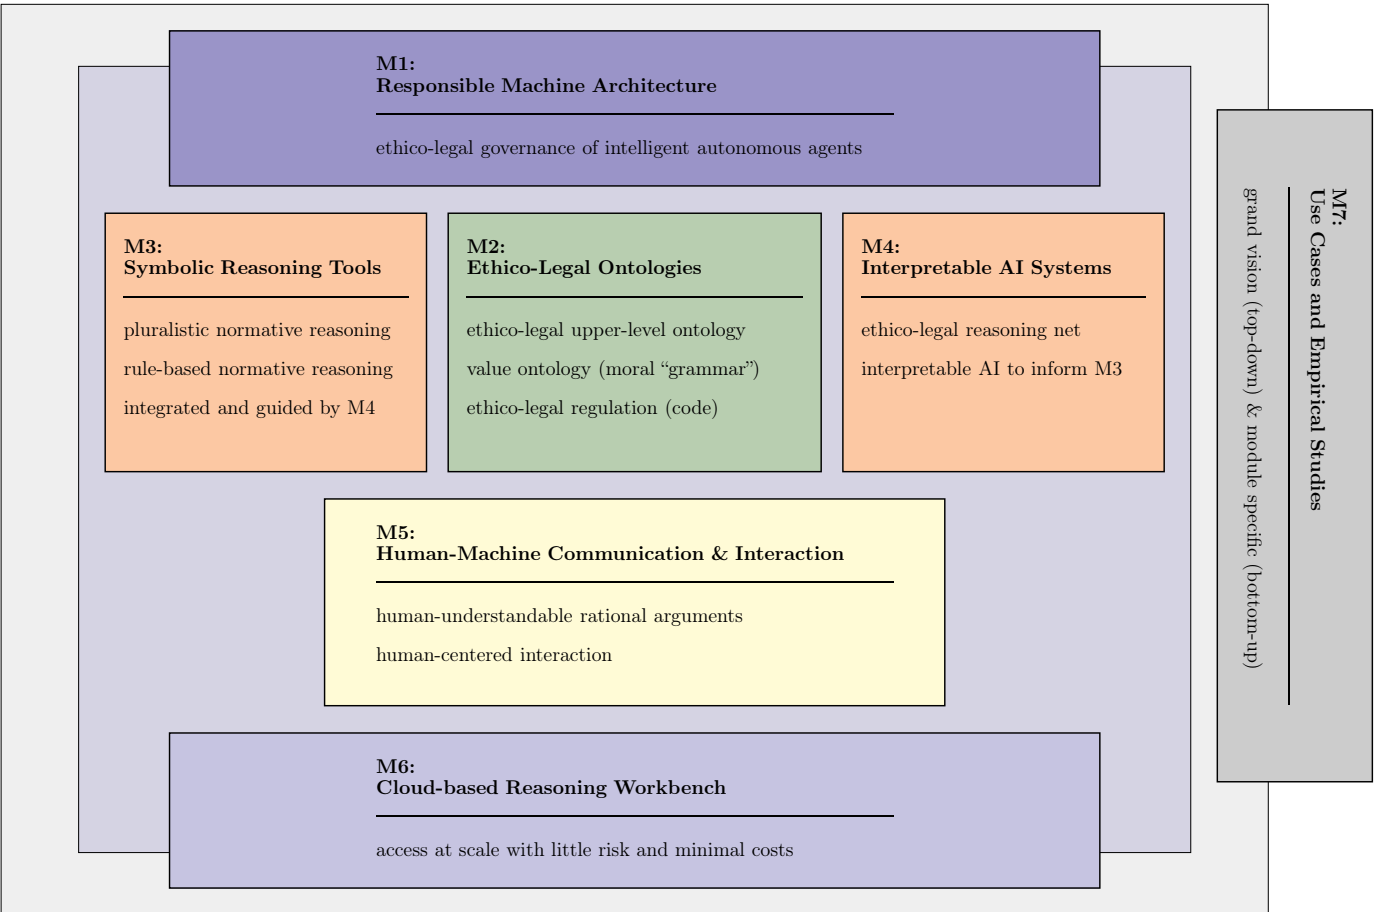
M1:
Responsible Machine Architecture

ethico-legal governance of intelligent autonomous agents

M3:
Symbolic Reasoning Tools

pluralistic normative reasoning

rule-based normative reasoning

integrated and guided by M4

M2:
Ethico-Legal Ontologies

ethico-legal upper-level ontology

value ontology (moral “grammar”)

ethico-legal regulation (code)

M4:
Interpretable AI Systems

ethico-legal reasoning net

interpretable AI to inform M3

M5:
Human-Machine Communication & Interaction

human-understandable rational arguments

human-centered interaction

M6:
Cloud-based Reasoning Workbench

access at scale with little risk and minimal costs

M7:
Use Cases and Empirical Studies

grand vision (top-down) & module specific (bottom-up)